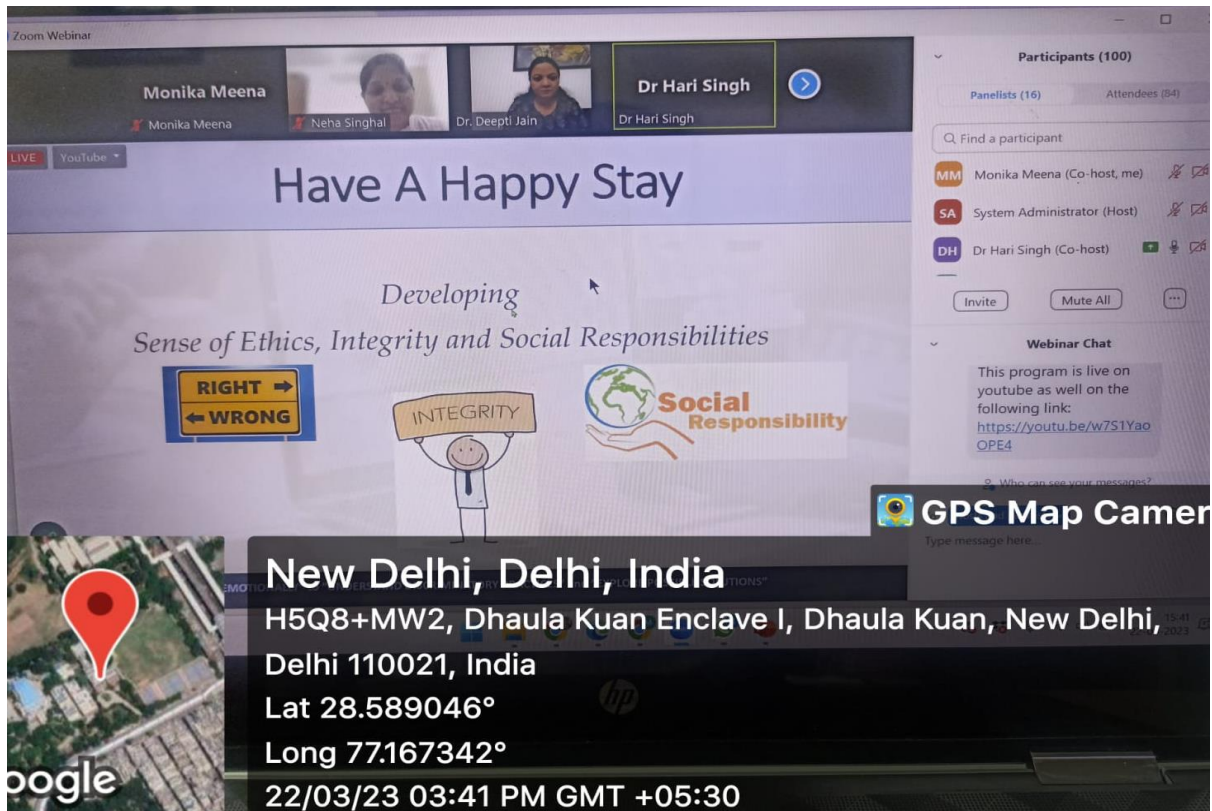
Zoom Webinar

Monika Meena
Monika Meena
Neha Singhal
Dr. Deepti Jain
Dr Hari Singh
Dr Hari Singh

LIVE YouTube

Have A Happy Stay

Developing
Sense of Ethics, Integrity and Social Responsibilities

RIGHT
WRONG
INTEGRITY
Social Responsibility

Participants (100)
Panelists (16) Attendees (84)
Find a participant
MM Monika Meena (Co-host, me)
SA System Administrator (Host)
DH Dr Hari Singh (Co-host)
Invite Mute All

Webinar Chat
This program is live on youtube as well on the following link: https://youtu.be/w7S1YaoOPE4
Who can see your messages?
Type message here...

GPS Map Camer
New Delhi, Delhi, India
H5Q8+MW2, Dhaula Kuan Enclave I, Dhaula Kuan, New Delhi, Delhi 110021, India
Lat 28.589046°
Long 77.167342°
22/03/23 03:41 PM GMT +05:30
oogle